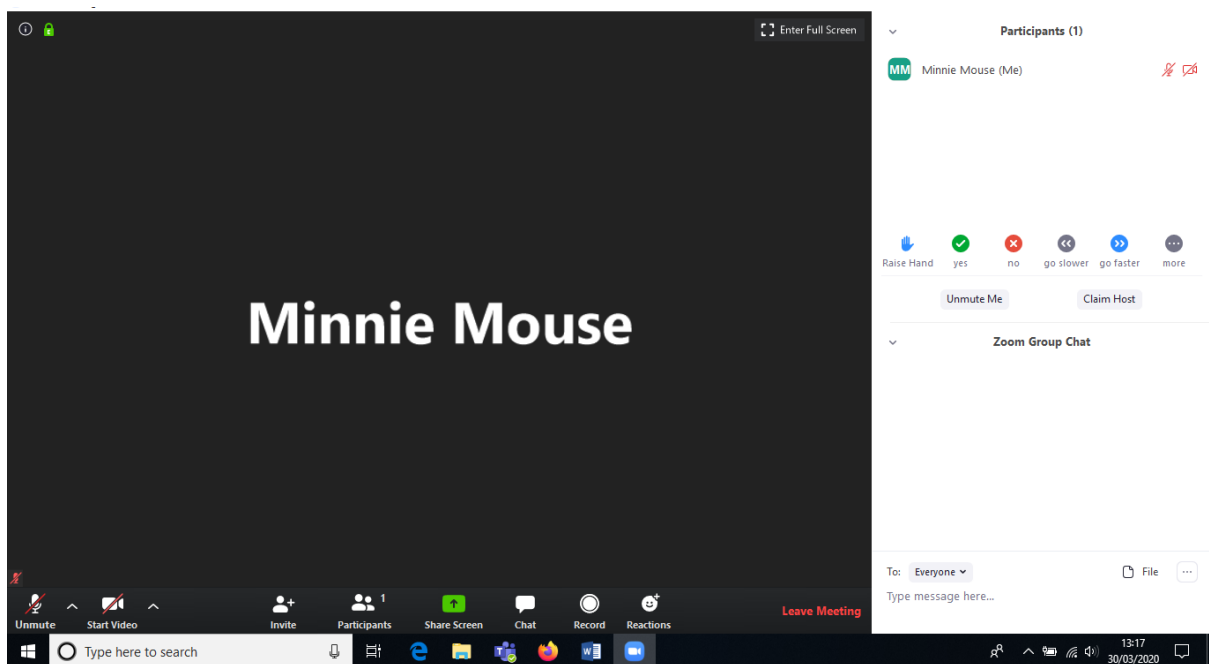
Enter Full Screen

Minnie Mouse

Unmute
Start Video
Invite
Participants 1
Share Screen
Chat
Record
Reactions
Leave Meeting

Participants (1)

MM Minnie Mouse (Me)

Raise Hand
yes
no
go slower
go faster
more

Unmute Me
Claim Host

Zoom Group Chat

To: Everyone
File
Type message here...

Type here to search

13:17
30/03/2020